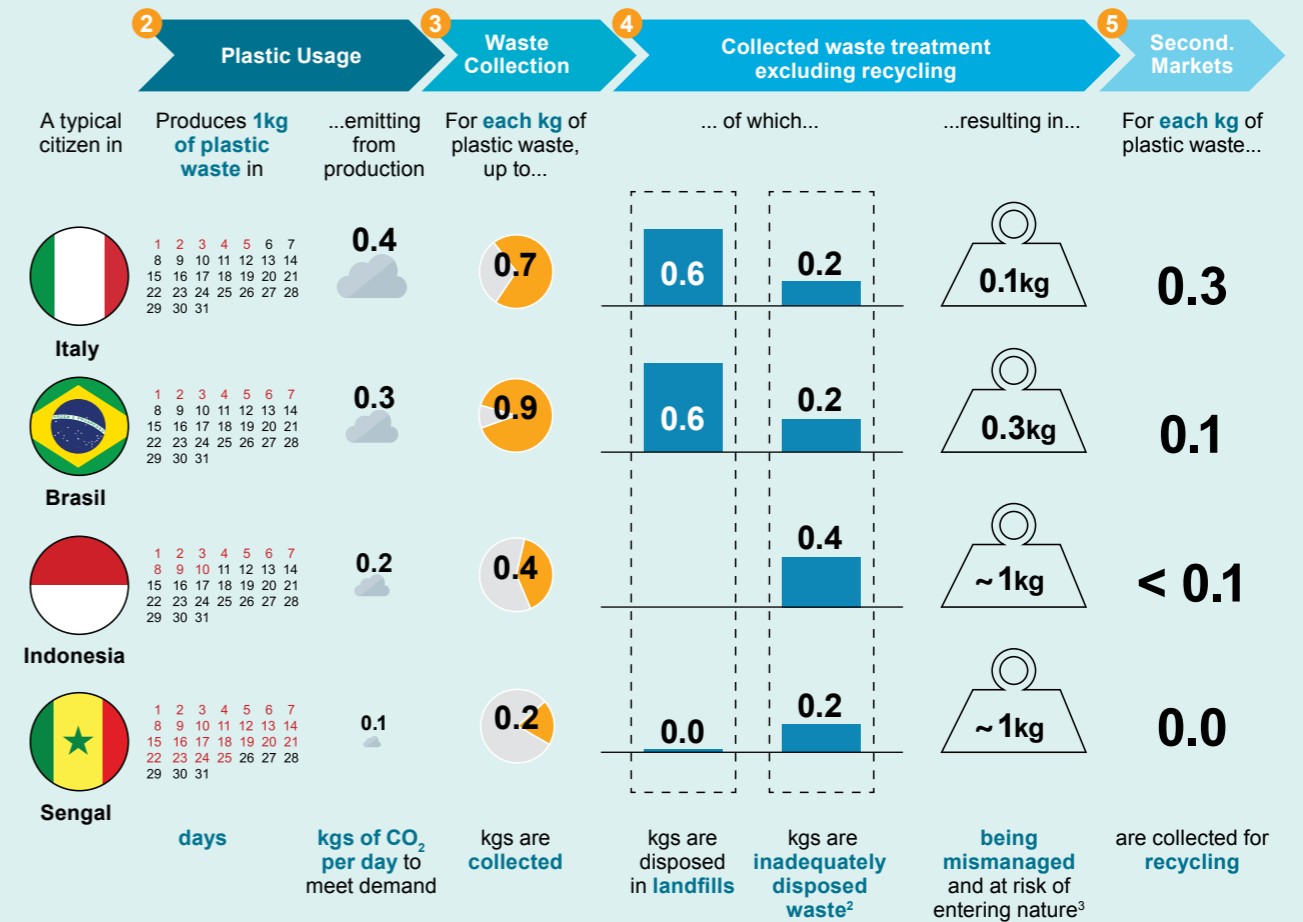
2 Plastic Usage

3 Waste Collection

4 Collected waste treatment excluding recycling

5 Second. Markets

A typical citizen in

Produces 1kg of plastic waste in

...emitting from production

For each kg of plastic waste, up to...

... of which...

...resulting in...

For each kg of plastic waste...

Italy

1 2 3 4 5 6 7
8 9 10 11 12 13 14
15 16 17 18 19 20 21
22 23 24 25 26 27 28
29 30 31

0.4

0.7

0.6

0.2

0.1kg

0.3

Brasil

1 2 3 4 5 6 7
8 9 10 11 12 13 14
15 16 17 18 19 20 21
22 23 24 25 26 27 28
29 30 31

0.3

0.9

0.6

0.2

0.3kg

0.1

Indonesia

1 2 3 4 5 6 7
8 9 10 11 12 13 14
15 16 17 18 19 20 21
22 23 24 25 26 27 28
29 30 31

0.2

0.4

0.4

~1kg

< 0.1

Sengal

1 2 3 4 5 6 7
8 9 10 11 12 13 14
15 16 17 18 19 20 21
22 23 24 25 26 27 28
29 30 31

0.1

0.2

0.0

0.2

~1kg

0.0

days

kgs of $CO_2$ per day to meet demand

kgs are collected

kgs are disposed in landfills

kgs are inadequately disposed waste$^2$

being mismanaged and at risk of entering nature$^3$

are collected for recycling